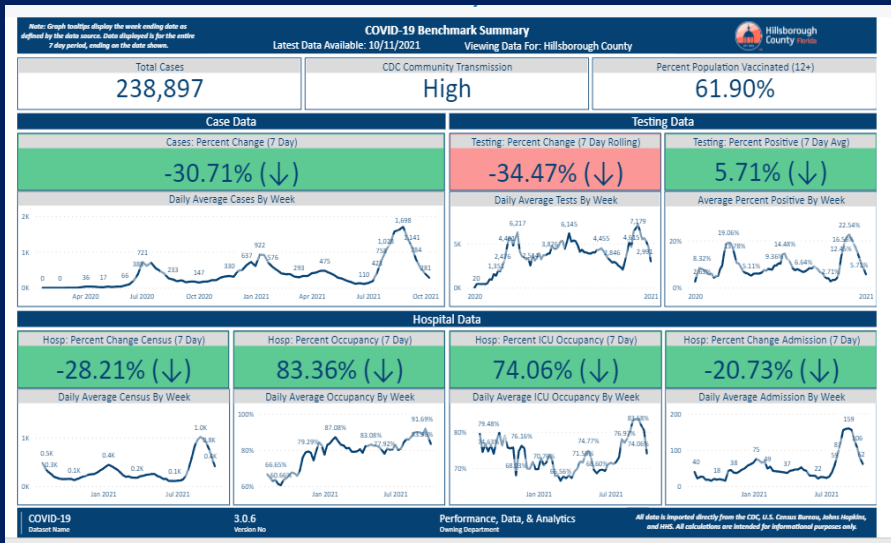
Note: Graph tooltips display the week ending date as defined by the data source. Data displayed is for the entire 7 day period, ending on the date shown.

COVID-19 Benchmark Summary
Latest Data Available: 10/11/2021 Viewing Data For: Hillsborough County

Hillsborough County Florida

Total Cases
238,897

CDC Community Transmission
High

Percent Population Vaccinated (12+)
61.90%

Case Data

Cases: Percent Change (7 Day)
-30.71% (↓)

Daily Average Cases By Week
2K
1K
0K
0 0 36 17 66 389 721 233 147 330 637 922 576 293 475 110 758 1,028 1,698 1,141 584 381
Apr 2020 Jul 2020 Oct 2020 Jan 2021 Apr 2021 Jul 2021 Oct 2021

Testing Data

Testing: Percent Change (7 Day Rolling)
-34.47% (↓)

Daily Average Tests By Week
5K
0K
20 1,351 2,476 4,467 6,217 2,543 3,920 6,145 4,455 2,846 4,835 7,179 2,987
2020 2021

Testing: Percent Positive (7 Day Avg)
5.71% (↓)

Average Percent Positive By Week
20%
0%
8.32% 2.63% 19.06% 13.78% 5.11% 9.36% 14.48% 6.64% 2.71% 16.58% 22.54% 12.46% 5.71%
2020 2021

Hospital Data

Hosp: Percent Change Census (7 Day)
-28.21% (↓)

Daily Average Census By Week
1K
0K
0.5K 0.3K 0.4K 0.2K 0.1K 1.0K 0.8K 0.4K
Jan 2021 Jul 2021

Hosp: Percent Occupancy (7 Day)
83.36% (↓)

Daily Average Occupancy By Week
100%
80%
60%
66.65% 60.60% 79.29% 87.08% 83.08% 77.92% 91.69% 83.36%
Jan 2021 Jul 2021

Hosp: Percent ICU Occupancy (7 Day)
74.06% (↓)

Daily Average ICU Occupancy By Week
80%
70%
79.48% 76.63% 76.16% 68.93% 70.70% 66.56% 74.77% 68.60% 76.97% 83.48% 74.06%
Jan 2021 Jul 2021

Hosp: Percent Change Admission (7 Day)
-20.73% (↓)

Daily Average Admission By Week
200
100
0
40 18 38 75 48 37 22 53 81 159 106 62
Jan 2021 Jul 2021

COVID-19
Dataset Name
3.0.6
Version No
Performance, Data, & Analytics
Owning Department
All data is imported directly from the CDC, U.S. Census Bureau, Johns Hopkins, and HHS. All calculations are intended for informational purposes only.